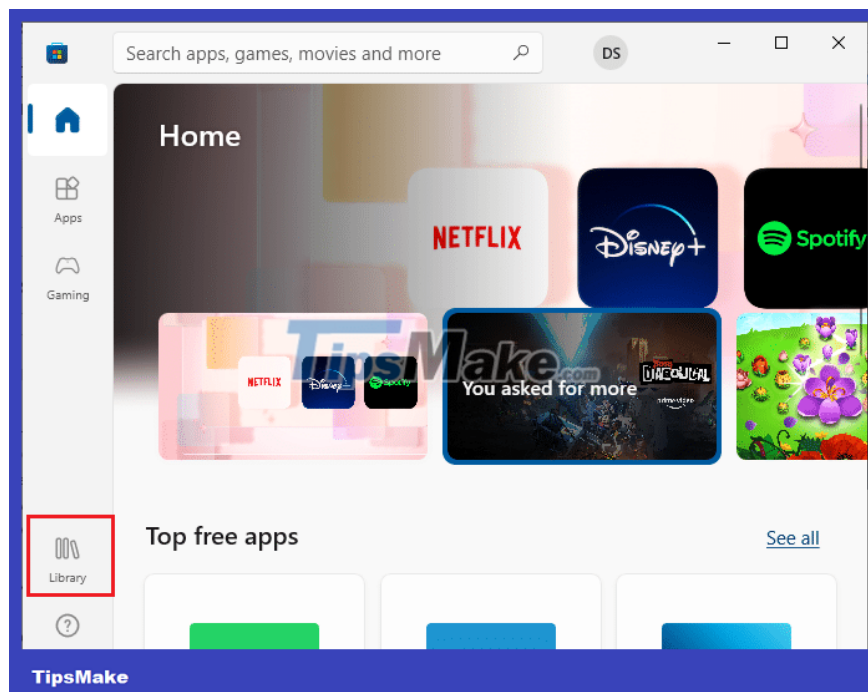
Search apps, games, movies and more

DS

Apps

Gaming

Library

Home

NETFLIX

Disney+

Spotify

NETFLIX

Disney+

Spotify

TipsMake.com

You asked for more

DIABOLICAL

Top free apps

See all

TipsMake